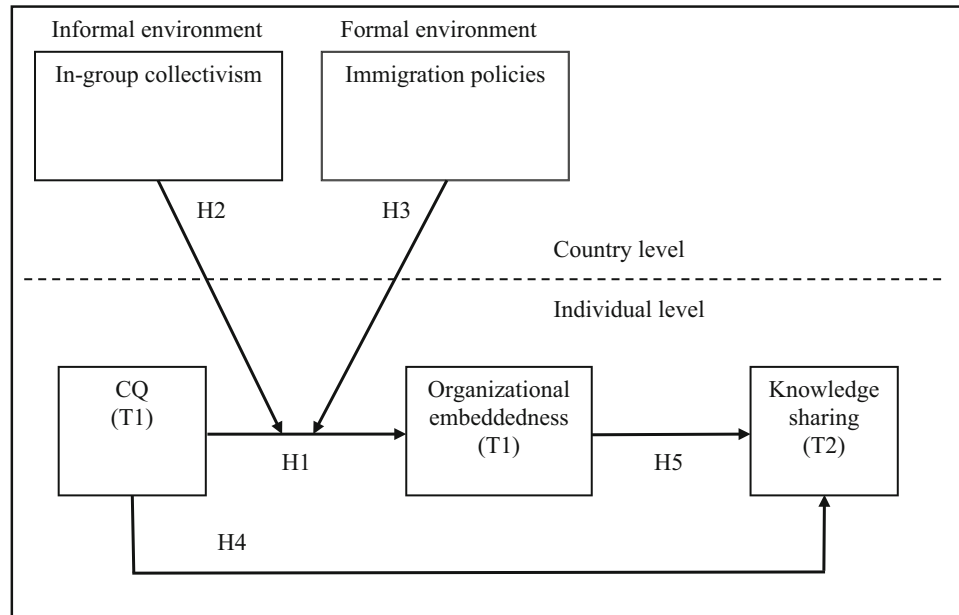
Informal environment

In-group collectivism

Formal environment

Immigration policies

H2

H3

Country level

Individual level

CQ
(T1)

H1

Organizational embeddedness
(T1)

H5

Knowledge sharing
(T2)

H4